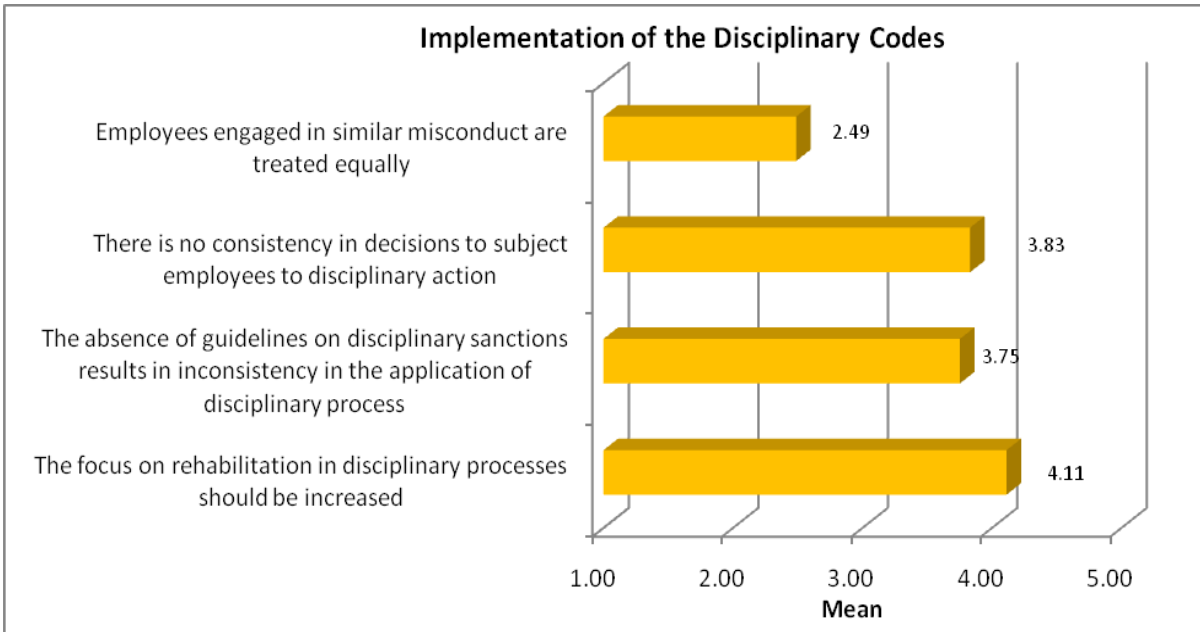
Implementation of the Disciplinary Codes

Employees engaged in similar misconduct are treated equally

2.49

There is no consistency in decisions to subject employees to disciplinary action

3.83

The absence of guidelines on disciplinary sanctions results in inconsistency in the application of disciplinary process

3.75

The focus on rehabilitation in disciplinary processes should be increased

4.11

1.00 2.00 3.00 4.00 5.00

Mean